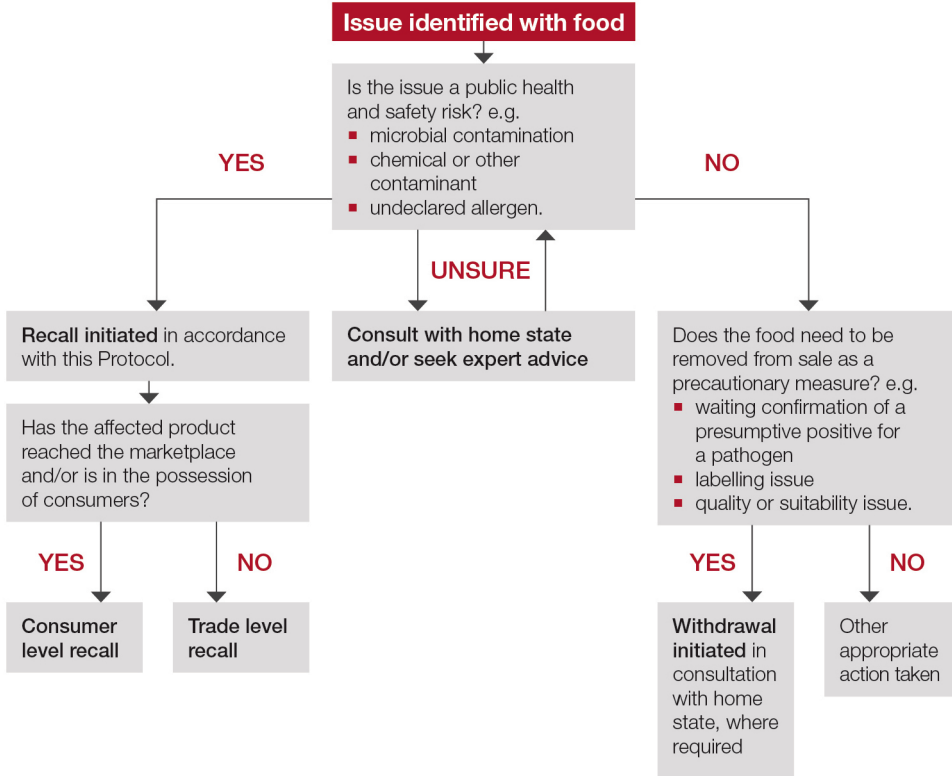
Issue identified with food

Is the issue a public health and safety risk? e.g.
▪ microbial contamination
▪ chemical or other contaminant
▪ undeclared allergen.

YES

NO

UNSURE

Recall initiated in accordance with this Protocol.

Consult with home state and/or seek expert advice

Does the food need to be removed from sale as a precautionary measure? e.g.
▪ waiting confirmation of a presumptive positive for a pathogen
▪ labelling issue
▪ quality or suitability issue.

Has the affected product reached the marketplace and/or is in the possession of consumers?

YES

NO

Consumer level recall

Trade level recall

YES

NO

Withdrawal initiated in consultation with home state, where required

Other appropriate action taken